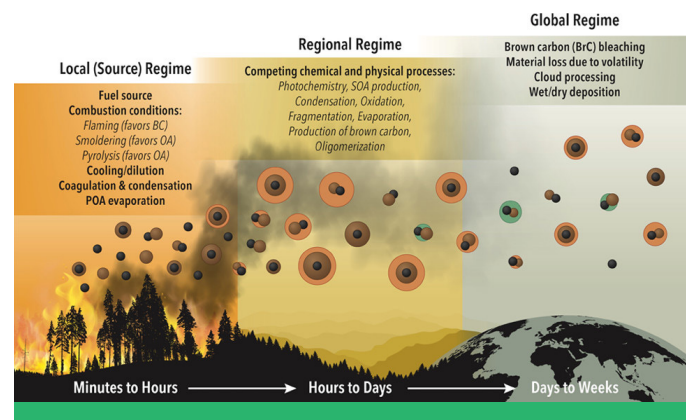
Global Regime

Brown carbon (BrC) bleaching
Material loss due to volatility
Cloud processing
Wet/dry deposition

Regional Regime

Competing chemical and physical processes:
Photochemistry, SOA production, Condensation, Oxidation, Fragmentation, Evaporation, Production of brown carbon, Oligomerization

Local (Source) Regime

Fuel source
Combustion conditions:
Flaming (favors BC)
Smoldering (favors OA)
Pyrolysis (favors OA)
Cooling/dilution
Coagulation & condensation
POA evaporation

Minutes to Hours → Hours to Days → Days to Weeks